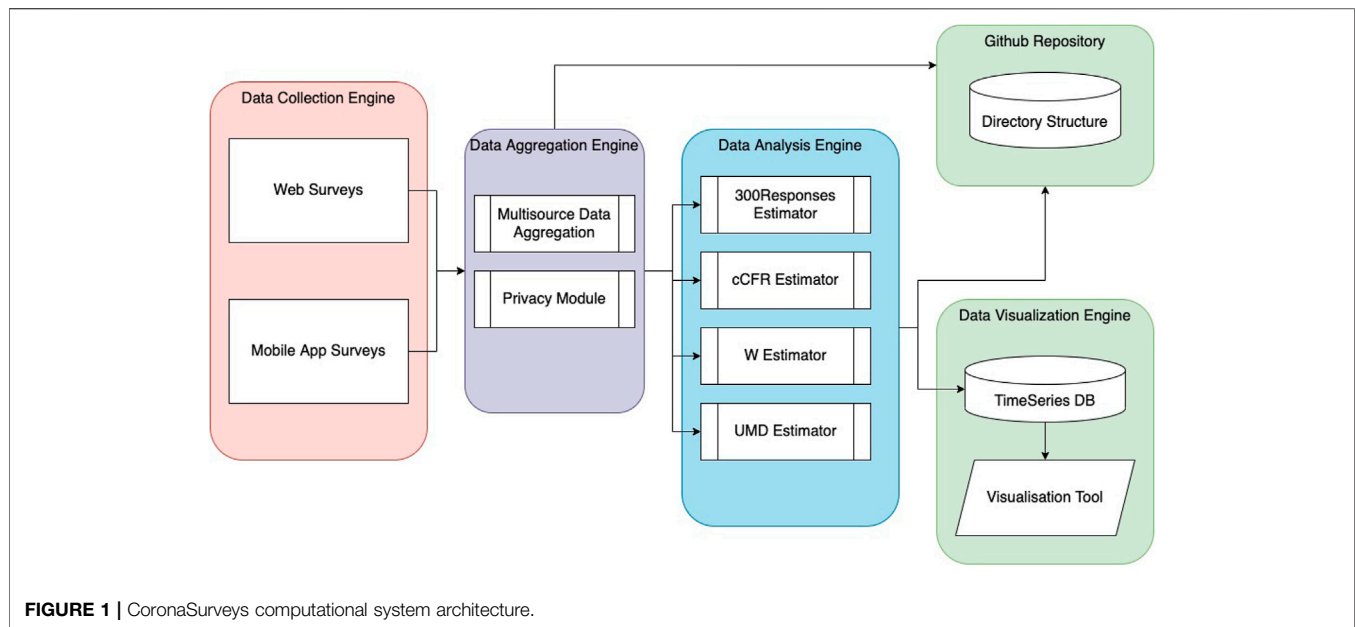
Data Collection Engine

Web Surveys

Mobile App Surveys

Data Aggregation Engine

Multisource Data Aggregation

Privacy Module

Data Analysis Engine

300Responses Estimator

cCFR Estimator

W Estimator

UMD Estimator

Github Repository

Directory Structure

Data Visualization Engine

TimeSeries DB

Visualisation Tool

**FIGURE 1 |** CoronaSurveys computational system architecture.